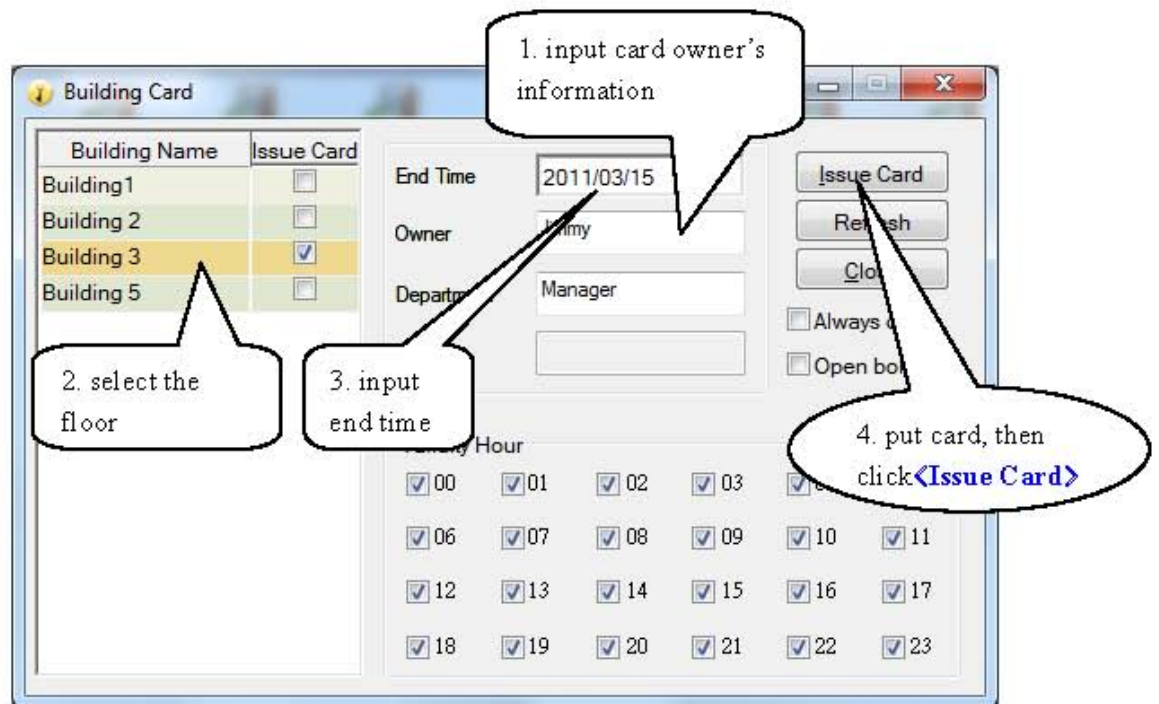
Building Card

1. input card owner's information

| Building Name | Issue Card |
|---|---|
| Building1 | |
| Building 2 | |
| Building 3 | ☑ |
| Building 5 | |

End Time 2011/03/15

Owner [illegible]my

Departm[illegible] Manager

Issue Card

Re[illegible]sh

Clo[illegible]

Always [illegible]

Open bo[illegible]

2. select the floor

3. input end time

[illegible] Hour

4. put card, then click《Issue Card》

00 01 02 03 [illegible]
06 07 08 09 10 11
12 13 14 15 16 17
18 19 20 21 22 23